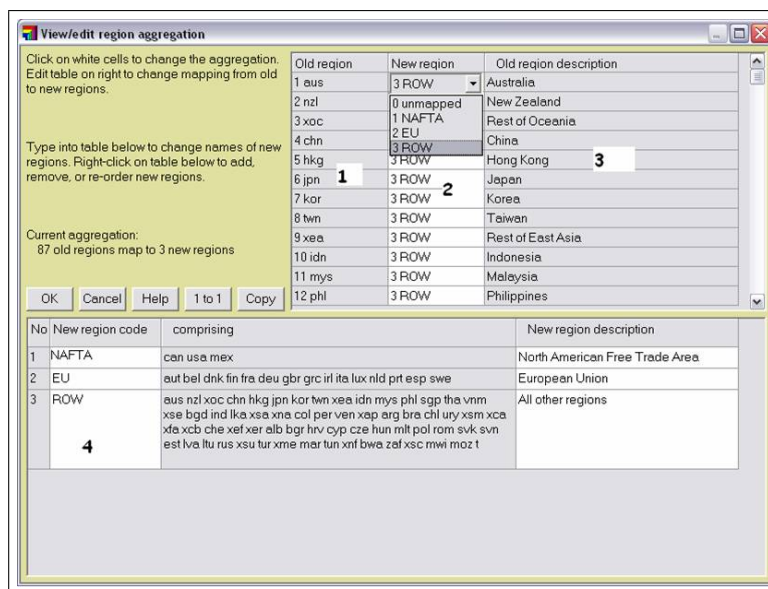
View/edit region aggregation

Click on white cells to change the aggregation. Edit table on right to change mapping from old to new regions.

Type into table below to change names of new regions. Right-click on table below to add, remove, or re-order new regions.

Current aggregation:
87 old regions map to 3 new regions

OK | Cancel | Help | 1 to 1 | Copy

| Old region | New region | Old region description |
|---|---|---|
| 1 aus | 3 ROW | Australia |
| 2 nzl | 0 unmapped | New Zealand |
| 3 xoc | 1 NAFTA | Rest of Oceania |
| 4 chn | 2 EU | China |
| 5 hkg | 3 ROW | Hong Kong |
| 6 jpn | 3 ROW | Japan |
| 7 kor | 3 ROW | Korea |
| 8 twn | 3 ROW | Taiwan |
| 9 xea | 3 ROW | Rest of East Asia |
| 10 idn | 3 ROW | Indonesia |
| 11 mys | 3 ROW | Malaysia |
| 12 phl | 3 ROW | Philippines |

1
2
3

| No | New region code | comprising | New region description |
|---|---|---|---|
| 1 | NAFTA | can usa mex | North American Free Trade Area |
| 2 | EU | aut bel dnk fin fra deu gbr grc irl ita lux nld prt esp swe | European Union |
| 3 | ROW | aus nzl xoc chn hkg jpn kor twn xea idn mys phl sgp tha vnm xse bgd ind lka xsa xna col per ven xap arg bra chl ury xsm xca xfa xcb che xef xer alb bgr hrv cyp cze hun mlt pol rom svk svn est lva ltu rus xsu tur xme mar tun xnf bwa zaf xsc mwi moz t | All other regions |

4